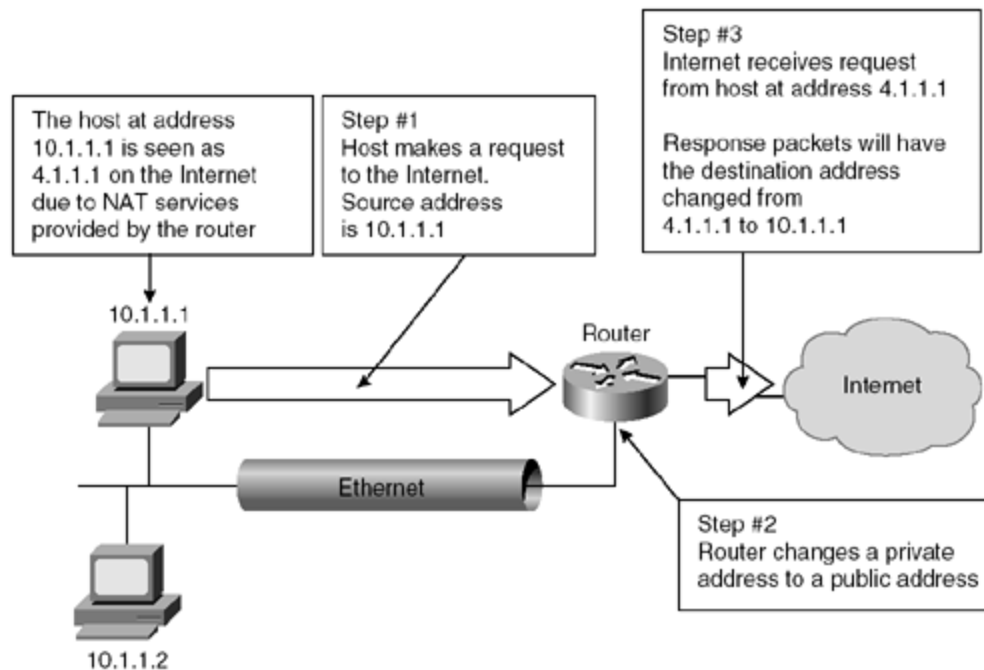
The host at address 10.1.1.1 is seen as 4.1.1.1 on the Internet due to NAT services provided by the router

Step #1
Host makes a request to the Internet. Source address is 10.1.1.1

Step #3
Internet receives request from host at address 4.1.1.1

Response packets will have the destination address changed from 4.1.1.1 to 10.1.1.1

10.1.1.1

Router

Internet

Ethernet

Step #2
Router changes a private address to a public address

10.1.1.2